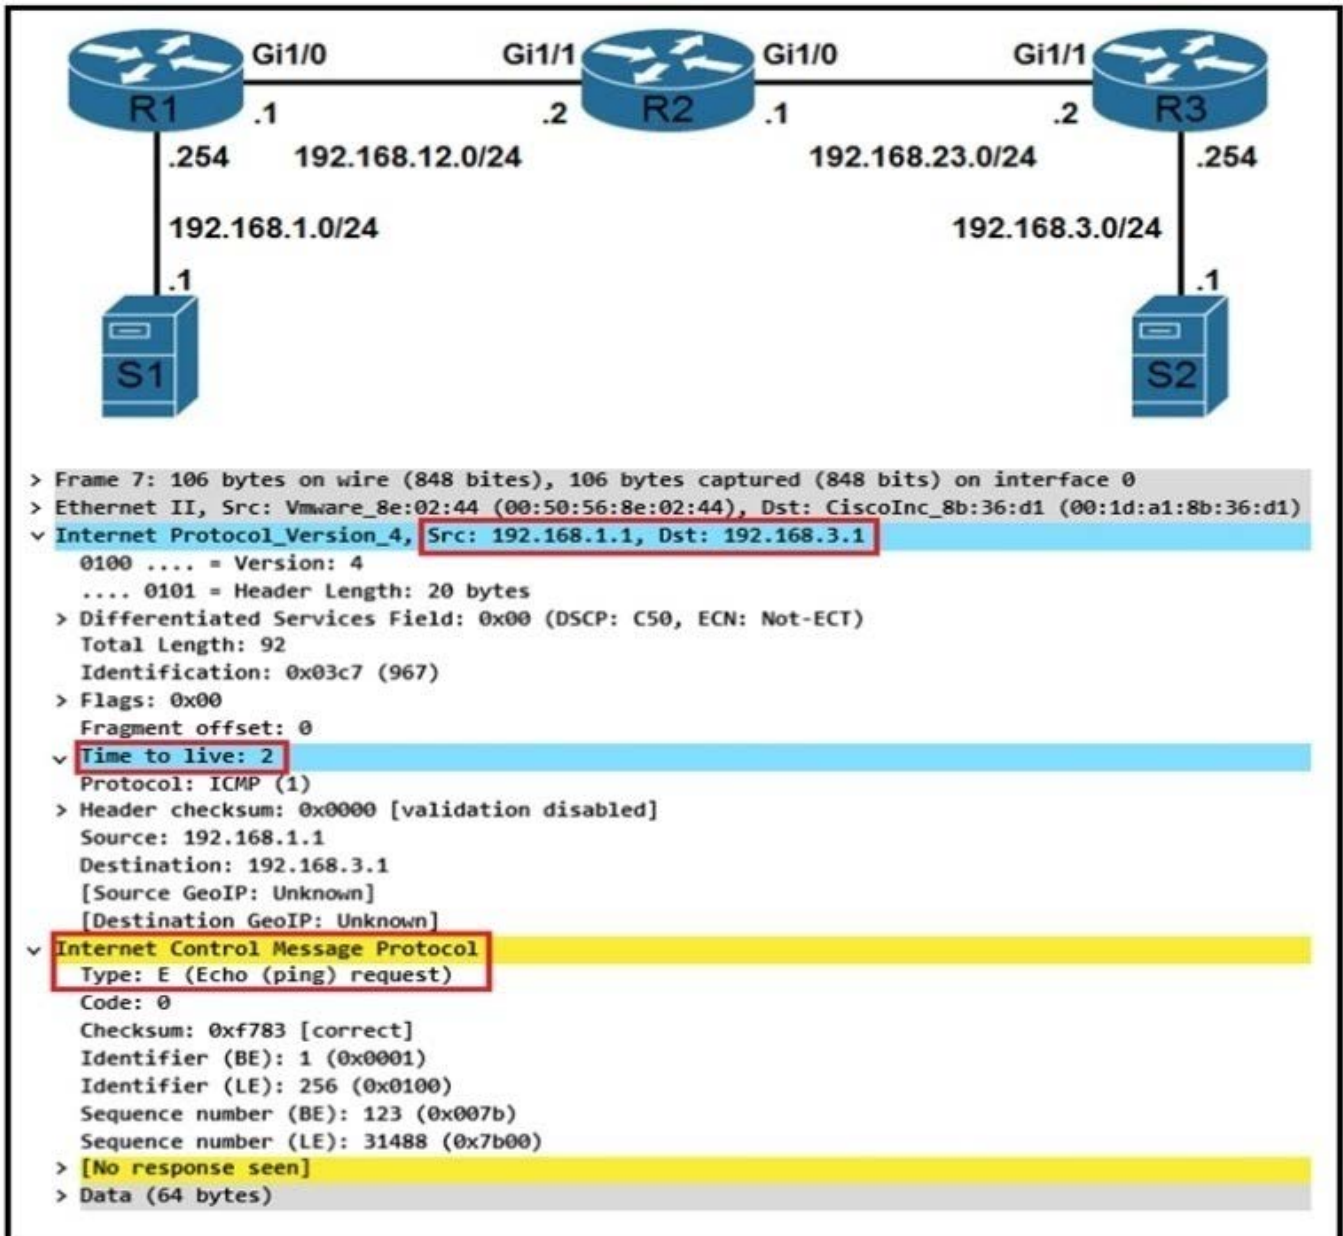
Gi1/0 Gi1/1 Gi1/0 Gi1/1
R1 .1 .2 R2 .1 .2 R3
.254 192.168.12.0/24 192.168.23.0/24 .254
192.168.1.0/24 192.168.3.0/24
.1 .1
S1 S2

> Frame 7: 106 bytes on wire (848 bites), 106 bytes captured (848 bits) on interface 0
> Ethernet II, Src: Vmware_8e:02:44 (00:50:56:8e:02:44), Dst: CiscoInc_8b:36:d1 (00:1d:a1:8b:36:d1)
∨ Internet Protocol_Version_4, Src: 192.168.1.1, Dst: 192.168.3.1
0100 .... = Version: 4
.... 0101 = Header Length: 20 bytes
> Differentiated Services Field: 0x00 (DSCP: C50, ECN: Not-ECT)
Total Length: 92
Identification: 0x03c7 (967)
> Flags: 0x00
Fragment offset: 0
∨ Time to live: 2
Protocol: ICMP (1)
> Header checksum: 0x0000 [validation disabled]
Source: 192.168.1.1
Destination: 192.168.3.1
[Source GeoIP: Unknown]
[Destination GeoIP: Unknown]
∨ Internet Control Message Protocol
Type: E (Echo (ping) request)
Code: 0
Checksum: 0xf783 [correct]
Identifier (BE): 1 (0x0001)
Identifier (LE): 256 (0x0100)
Sequence number (BE): 123 (0x007b)
Sequence number (LE): 31488 (0x7b00)
> [No response seen]
> Data (64 bytes)